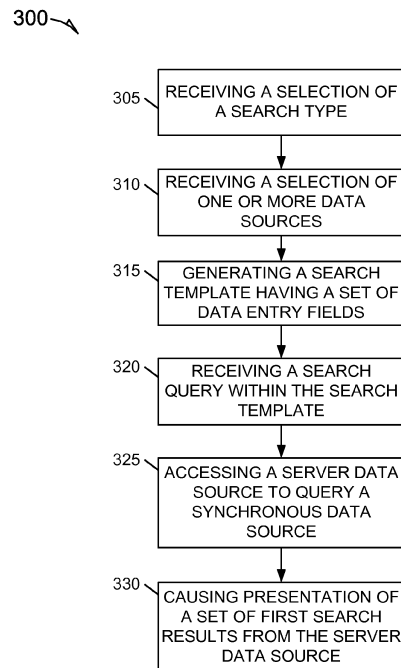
300

305 RECEIVING A SELECTION OF A SEARCH TYPE

310 RECEIVING A SELECTION OF ONE OR MORE DATA SOURCES

315 GENERATING A SEARCH TEMPLATE HAVING A SET OF DATA ENTRY FIELDS

320 RECEIVING A SEARCH QUERY WITHIN THE SEARCH TEMPLATE

325 ACCESSING A SERVER DATA SOURCE TO QUERY A SYNCHRONOUS DATA SOURCE

330 CAUSING PRESENTATION OF A SET OF FIRST SEARCH RESULTS FROM THE SERVER DATA SOURCE